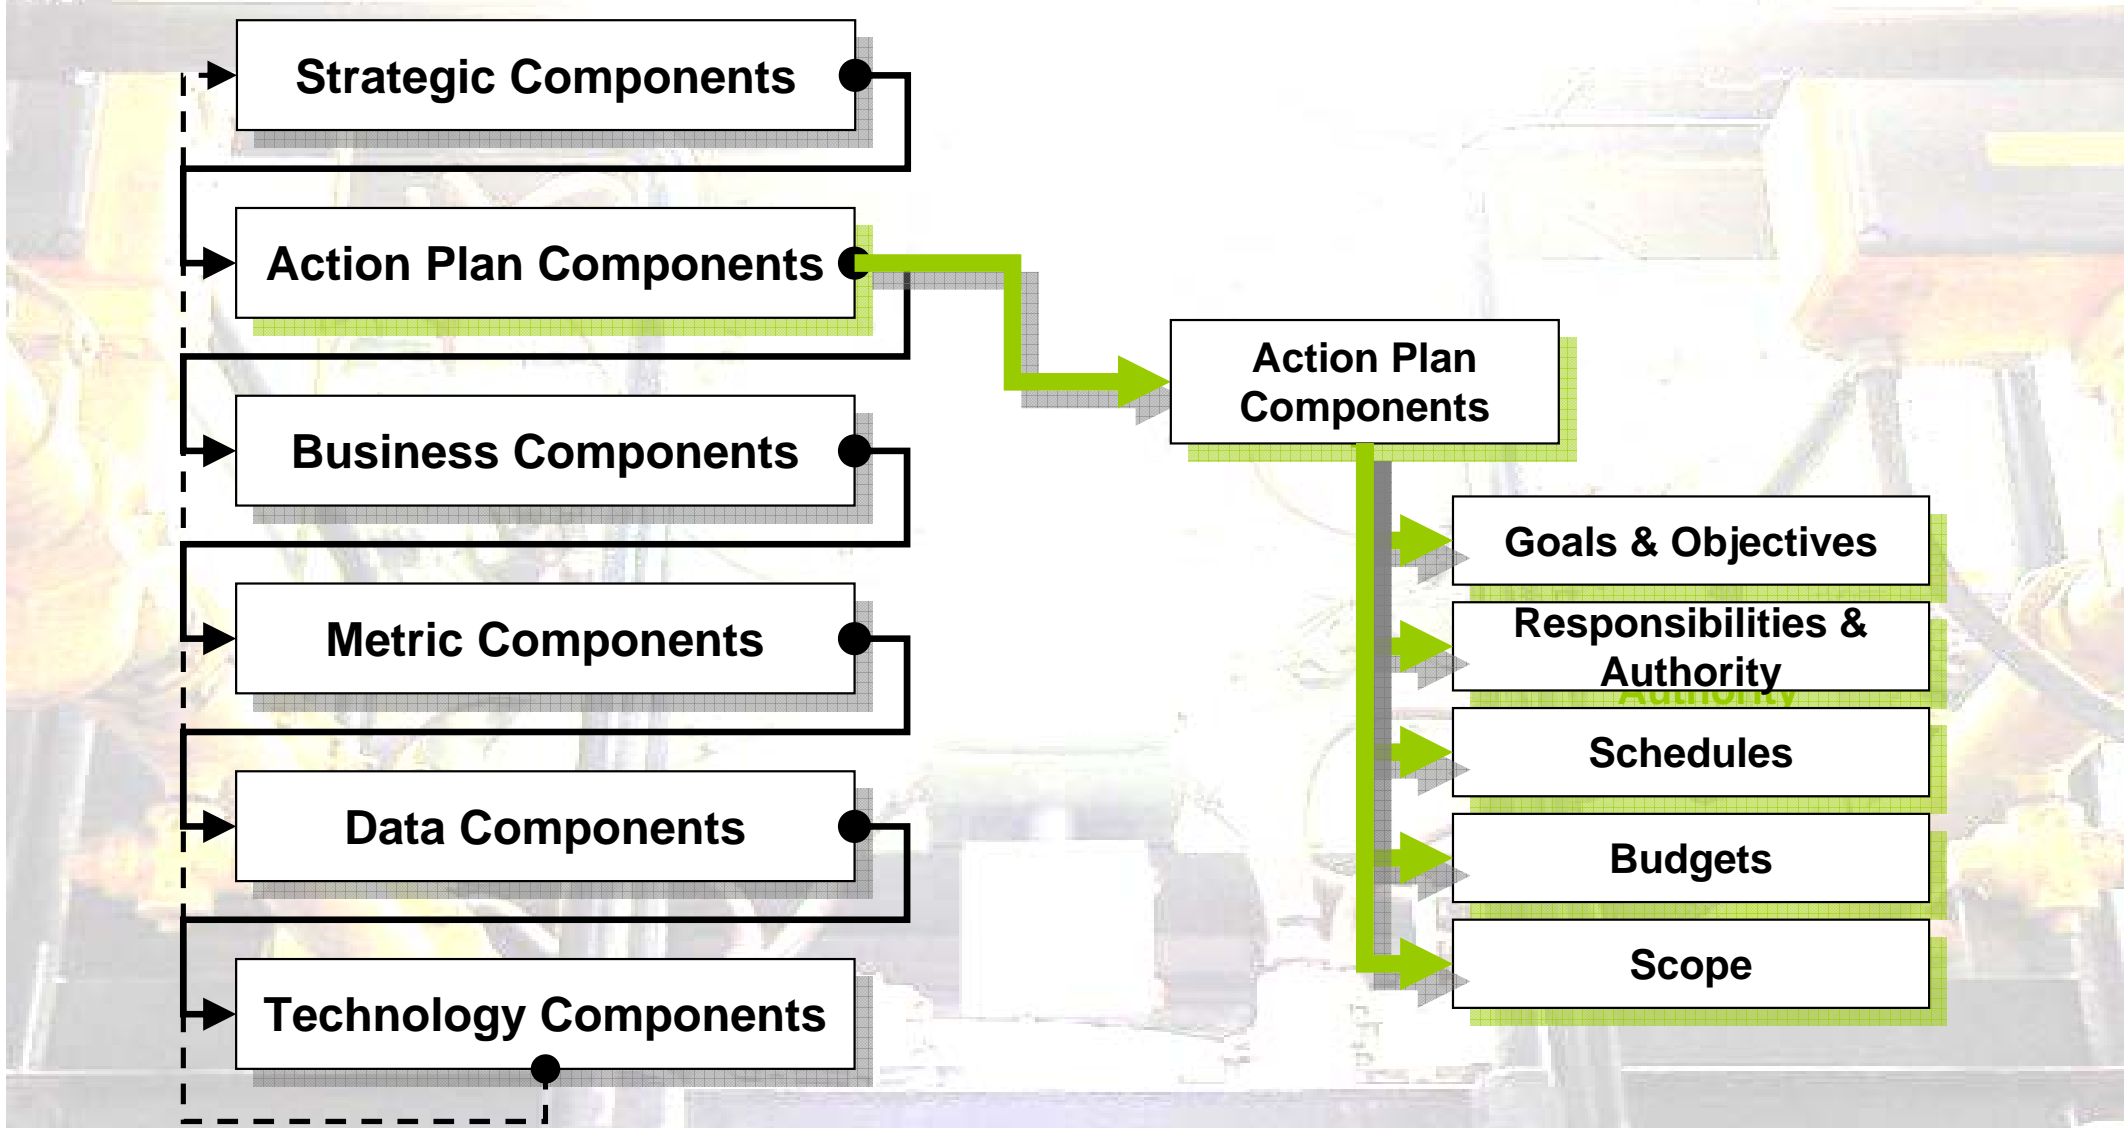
Strategic Components

Action Plan Components

Business Components

Metric Components

Data Components

Technology Components

Action Plan Components

Goals & Objectives

Responsibilities & Authority

Schedules

Budgets

Scope